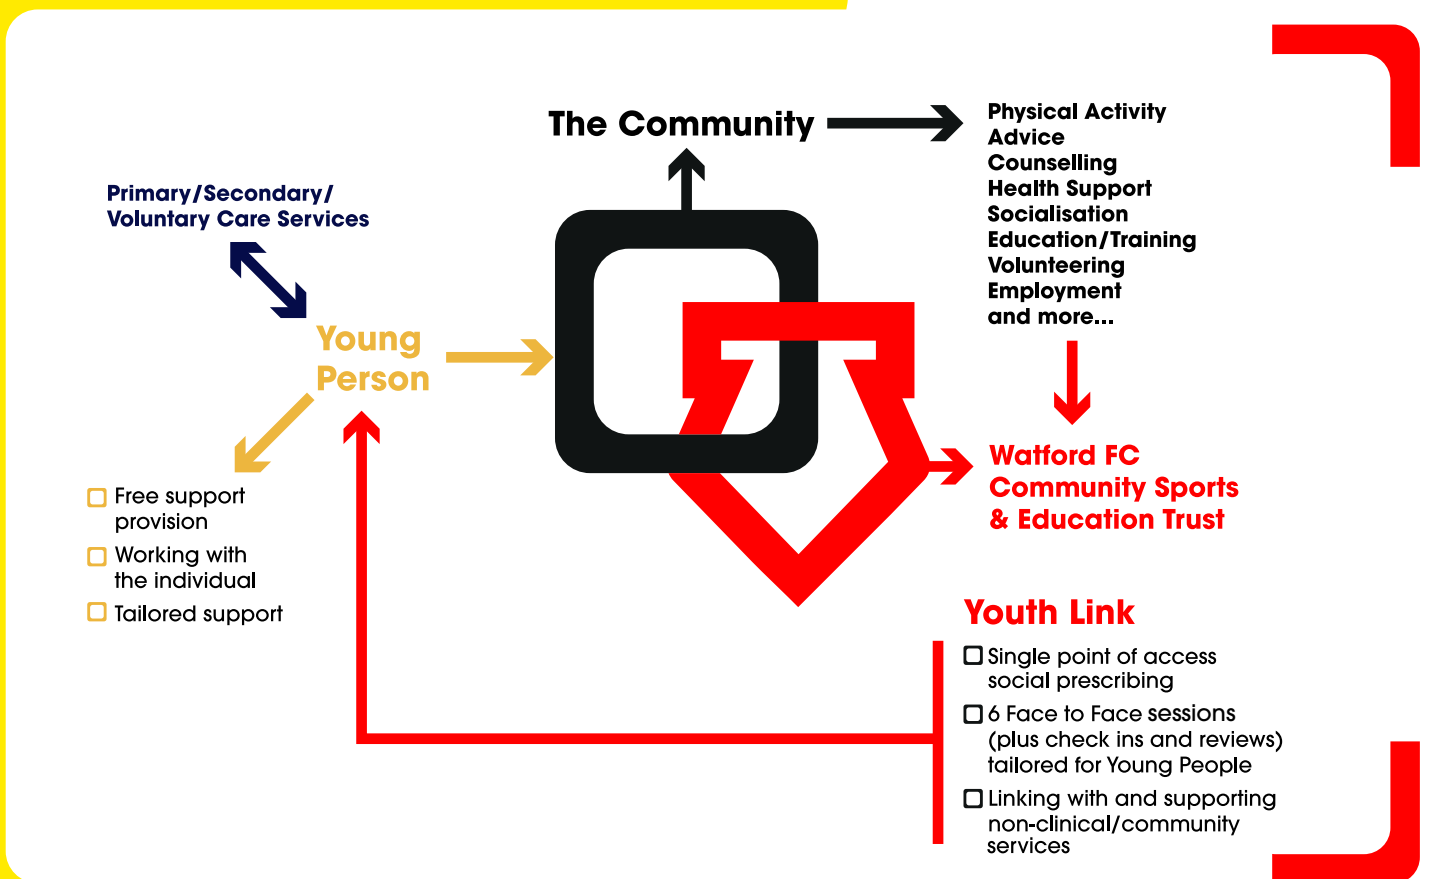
The Community

Physical Activity
Advice
Counselling
Health Support
Socialisation
Education/Training
Volunteering
Employment
and more...

Primary/Secondary/
Voluntary Care Services

Young Person

Free support provision

Working with the individual

Tailored support

Watford FC
Community Sports
& Education Trust

Youth Link

Single point of access social prescribing

6 Face to Face sessions (plus check ins and reviews) tailored for Young People

Linking with and supporting non-clinical/community services